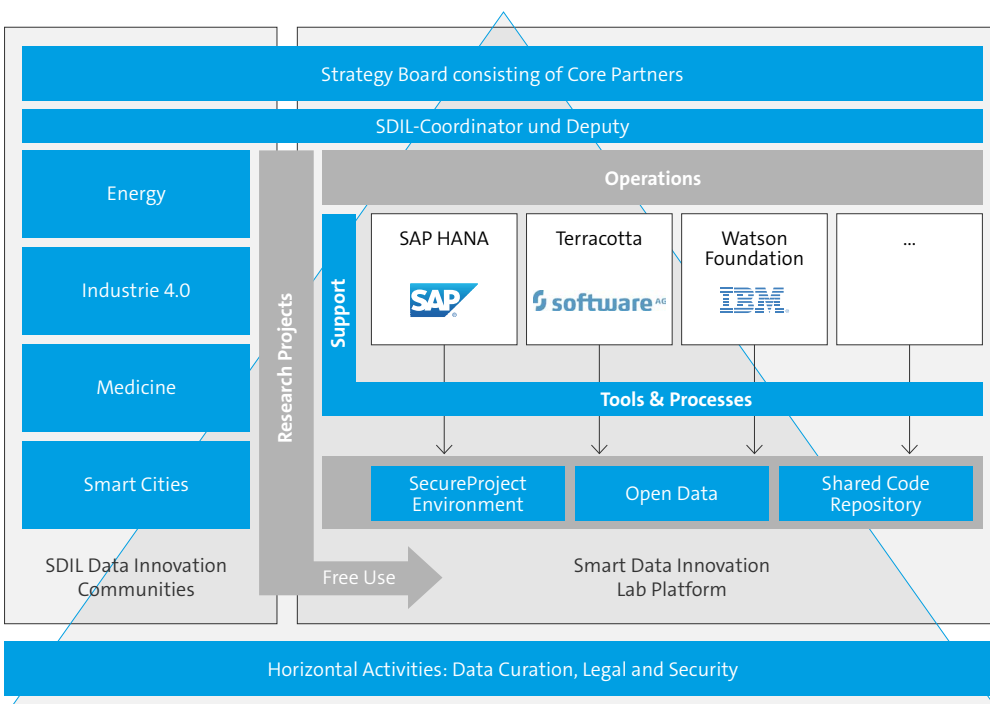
Strategy Board consisting of Core Partners

SDIL-Coordinator und Deputy

Energy

Industrie 4.0

Medicine

Smart Cities

SDIL Data Innovation Communities

Research Projects

Free Use

Operations

Support

SAP HANA

SAP

Terracotta

software AG

Watson Foundation

IBM

...

Tools & Processes

SecureProject Environment

Open Data

Shared Code Repository

Smart Data Innovation Lab Platform

Horizontal Activities: Data Curation, Legal and Security